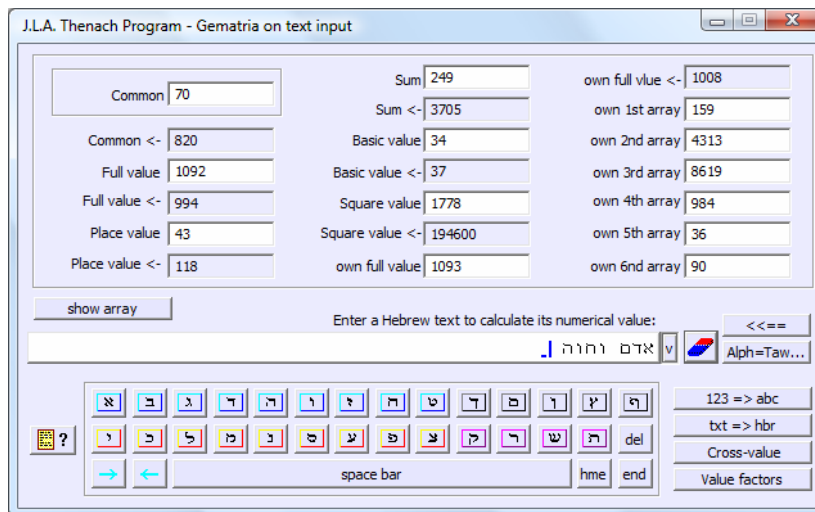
J.L.A. Thenach Program - Gematria on text input

Common 70
Common <- 820
Full value 1092
Full value <- 994
Place value 43
Place value <- 118

Sum 249
Sum <- 3705
Basic value 34
Basic value <- 37
Square value 1778
Square value <- 194600
own full value 1093

own full vlue <- 1008
own 1st array 159
own 2nd array 4313
own 3rd array 8619
own 4th array 984
own 5th array 36
own 6nd array 90

show array
Enter a Hebrew text to calculate its numerical value:
<<==
אדם וחוה
v
Alph=Taw...

א ב ג ד ה ו ז ח ט ד ם ן ץ ף
י כ ל מ נ ס ע פ צ ק ר ש ת del
→ ← space bar hme end
?

123 => abc
txt => hbr
Cross-value
Value factors